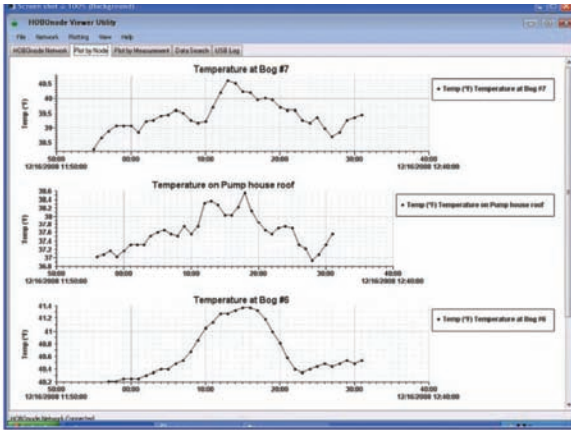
Screen shot @ 100% (Background)

HOBOnode Viewer Utility

File Network Plotting View Help

HOBOnode Network | Plot by Node | Plot by Measurement | Data Search | USB Log

Temperature at Bog #7

Temp (°F)

40.5
40
39.5
39
38.5

50:00
12/16/2008 11:50:00
00:00
10:00
20:00
30:00
40:00
12/16/2008 12:40:00

Temp (°F) Temperature at Bog #7

Temperature on Pump house roof

Temp (°F)

38.6
38.4
38.2
38
37.8
37.6
37.4
37.2
37
36.8

50:00
12/16/2008 11:50:00
00:00
10:00
20:00
30:00
40:00
12/16/2008 12:40:00

Temp (°F) Temperature on Pump house roof

Temperature at Bog #6

Temp (°F)

41.4
41.2
41
40.8
40.6
40.4
40.2

50:00
12/16/2008 11:50:00
00:00
10:00
20:00
30:00
40:00
12/16/2008 12:40:00

Temp (°F) Temperature at Bog #6

HOBOnode Network Connected